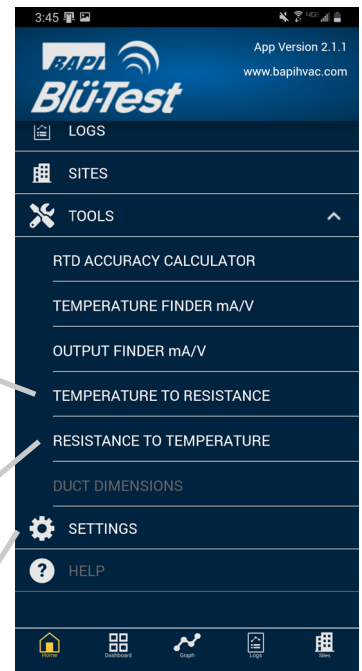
3:45

BAPI
Blü-Test

App Version 2.1.1
www.bapihvac.com

LOGS

SITES

TOOLS

RTD ACCURACY CALCULATOR

TEMPERATURE FINDER mA/V

OUTPUT FINDER mA/V

TEMPERATURE TO RESISTANCE

RESISTANCE TO TEMPERATURE

DUCT DIMENSIONS

SETTINGS

HELP

Home Dashboard Graph Logs Sites